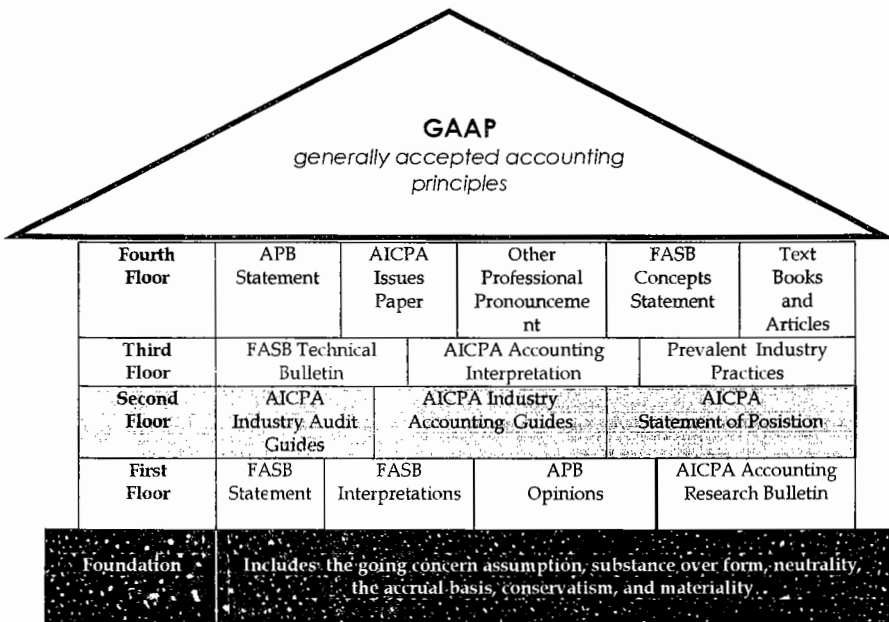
GAAP
generally accepted accounting principles

| Fourth Floor | APB Statement | AICPA Issues Paper | Other Professional Pronouncement | FASB Concepts Statement | Text Books and Articles |
|---|---|---|---|---|---|
| Third Floor | FASB Technical Bulletin | AICPA Accounting Interpretation | Prevalent Industry Practices | | |
| Second Floor | AICPA Industry Audit Guides | AICPA Industry Accounting Guides | AICPA Statement of Posistion | | |
| First Floor | FASB Statement | FASB Interpretations | APB Opinions | AICPA Accounting Research Bulletin | |
| Foundation | Includes the going concern assumption, substance over form, neutrality, the accrual basis, conservatism, and materiality | | | | |